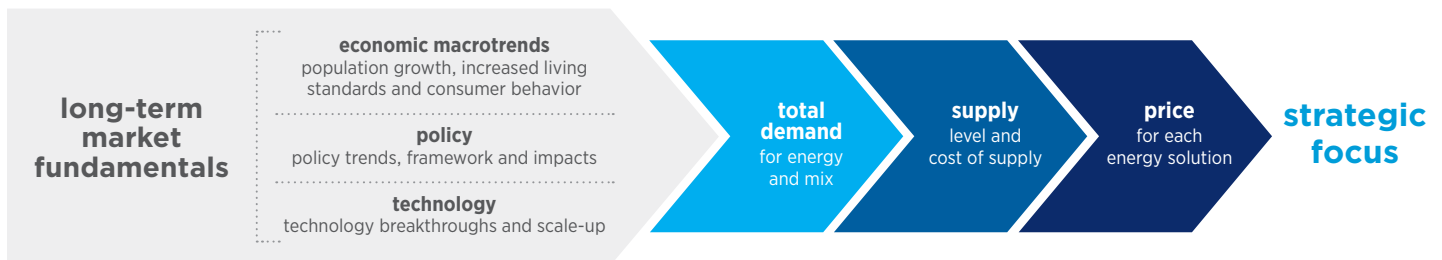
long-term market fundamentals

economic macrotrends
population growth, increased living standards and consumer behavior

policy
policy trends, framework and impacts

technology
technology breakthroughs and scale-up

total demand
for energy and mix

supply
level and cost of supply

price
for each energy solution

strategic focus